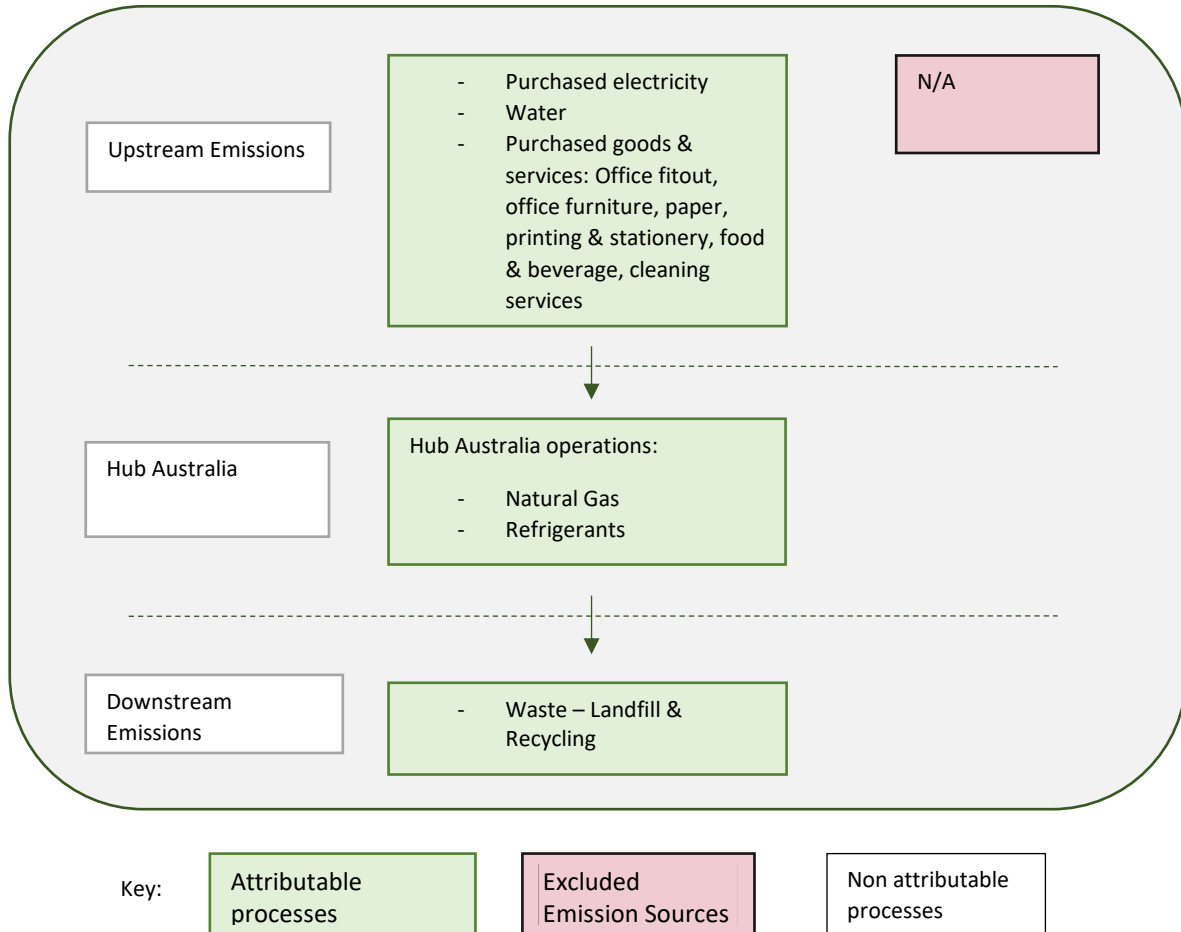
Upstream Emissions

- Purchased electricity
- Water
- Purchased goods & services: Office fitout, office furniture, paper, printing & stationery, food & beverage, cleaning services

N/A

Hub Australia

Hub Australia operations:

- Natural Gas
- Refrigerants

Downstream Emissions

- Waste – Landfill & Recycling

Key:

Attributable processes

Excluded Emission Sources

Non attributable processes